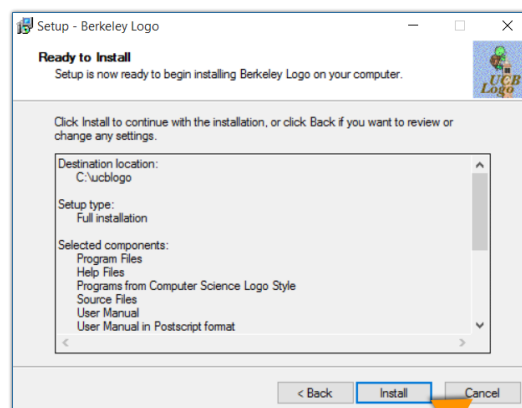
Setup - Berkeley Logo

Ready to Install
Setup is now ready to begin installing Berkeley Logo on your computer.

UCB Logo

Click Install to continue with the installation, or click Back if you want to review or change any settings.

Destination location:
C:\ucblogo

Setup type:
Full installation

Selected components:
Program Files
Help Files
Programs from Computer Science Logo Style
Source Files
User Manual
User Manual in Postscript format

< Back
Install
Cancel